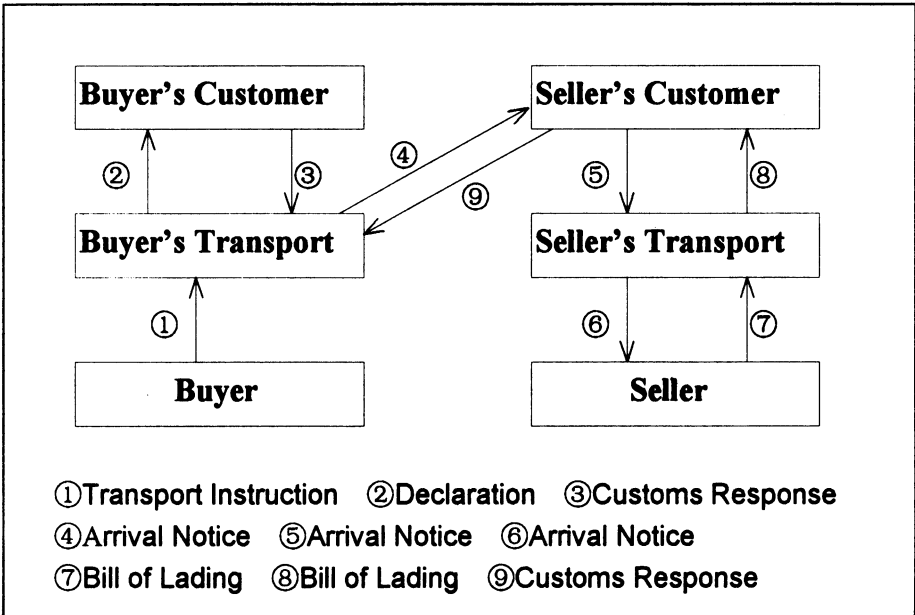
Buyer's Customer

Seller's Customer

②

③

④

⑨

⑤

⑧

Buyer's Transport

Seller's Transport

①

⑥

⑦

Buyer

Seller

①Transport Instruction ②Declaration ③Customs Response
④Arrival Notice ⑤Arrival Notice ⑥Arrival Notice
⑦Bill of Lading ⑧Bill of Lading ⑨Customs Response